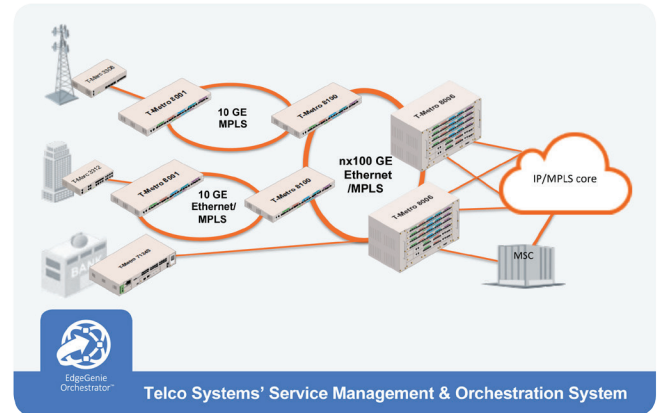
T-Metro 5206

T-Metro 8001

10 GE MPLS

T-Metro 8100

T-Metro 8006

T-Metro 5212

T-Metro 8061

10 GE Ethernet/ MPLS

T-Metro 8100

nx100 GE Ethernet /MPLS

T-Metro 8005

IP/MPLS core

BANK

T-Metro 7128

MSC

EdgeGenie Orchestrator™

Telco Systems' Service Management & Orchestration System